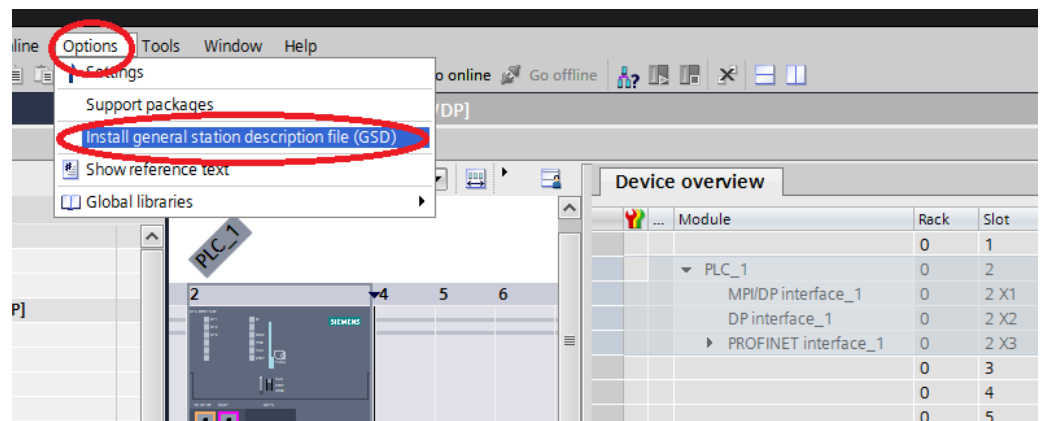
line Options Tools Window Help

Settings
Support packages
Install general station description file (GSD)
Show reference text
Global libraries

o online Go offline

DP]

Device overview

PLC_1

2 4 5 6

P]

SIEMENS

| | ... | Module | Rack | Slot |
|---|---|---|---|---|
| | | | 0 | 1 |
| | | PLC_1 | 0 | 2 |
| | | MPI/DP interface_1 | 0 | 2 X1 |
| | | DP interface_1 | 0 | 2 X2 |
| | | PROFINET interface_1 | 0 | 2 X3 |
| | | | 0 | 3 |
| | | | 0 | 4 |
| | | | 0 | 5 |